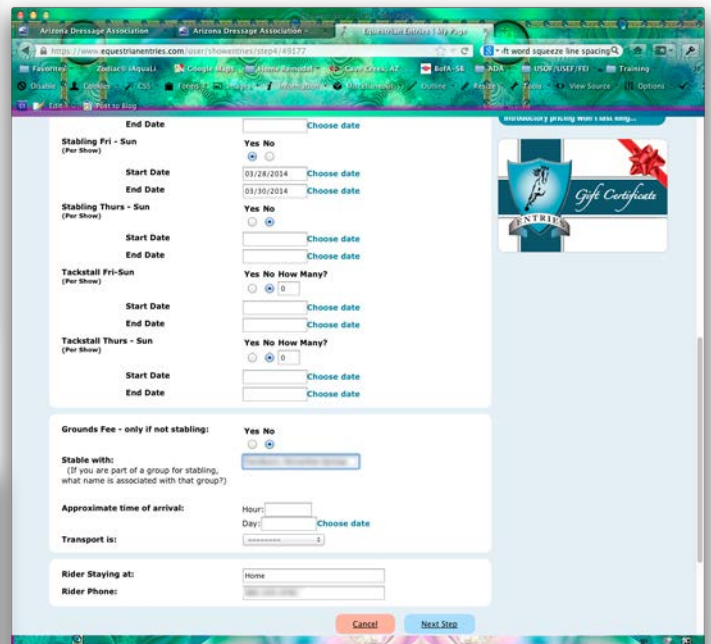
Arizona Dressage Association | Arizona Dressage Association | Equestrian Entries | My Page

https://www.equestrianentries.com/user/showentries/step4/49177

-ft word squeeze line spacing

Favorites | Zodiac® iAquaLi | Google Maps | Home Remodel | Cave Creek, AZ | BofA - SE | ADA | USDF/USEF/FEI | Training

Disable | Cookies | CSS | Forms | Images | Information | Miscellaneous | Outline | Resize | Tools | View Source | Options

Edit | Post to Blog

End Date | Choose date

Stabling Fri - Sun (Per Show) | Yes No

Start Date | 03/28/2014 | Choose date
End Date | 03/30/2014 | Choose date

Stabling Thurs - Sun (Per Show) | Yes No

Start Date | Choose date
End Date | Choose date

Tackstall Fri-Sun (Per Show) | Yes No How Many? | 0

Start Date | Choose date
End Date | Choose date

Tackstall Thurs - Sun (Per Show) | Yes No How Many? | 0

Start Date | Choose date
End Date | Choose date

Grounds Fee - only if not stabling: | Yes No

Stable with: (If you are part of a group for stabling, what name is associated with that group?)

Approximate time of arrival: | Hour: | Day: | Choose date

Transport is: | ---------

Rider Staying at: | Home
Rider Phone:

Cancel | Next Step

Introductory pricing with Fast King...

ENTRIES | Gift Certificate